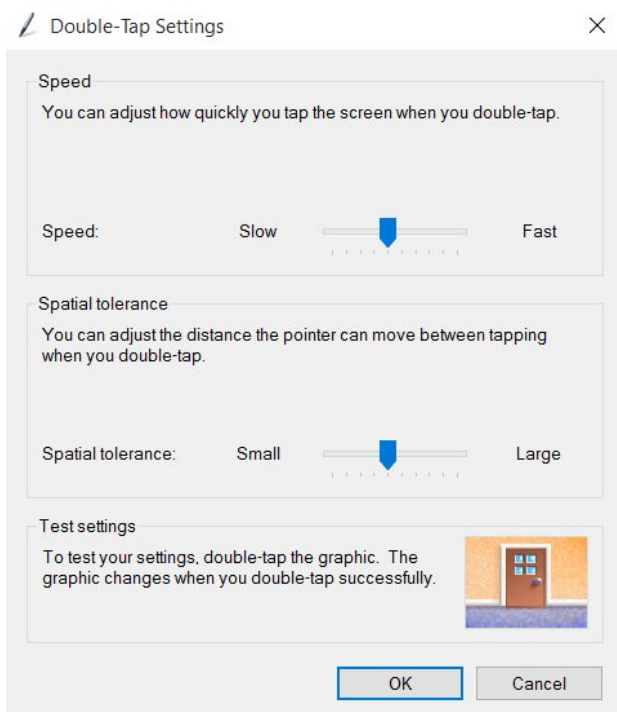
Double-Tap Settings

Speed

You can adjust how quickly you tap the screen when you double-tap.

Speed: Slow Fast

Spatial tolerance

You can adjust the distance the pointer can move between tapping when you double-tap.

Spatial tolerance: Small Large

Test settings

To test your settings, double-tap the graphic. The graphic changes when you double-tap successfully.

OK

Cancel